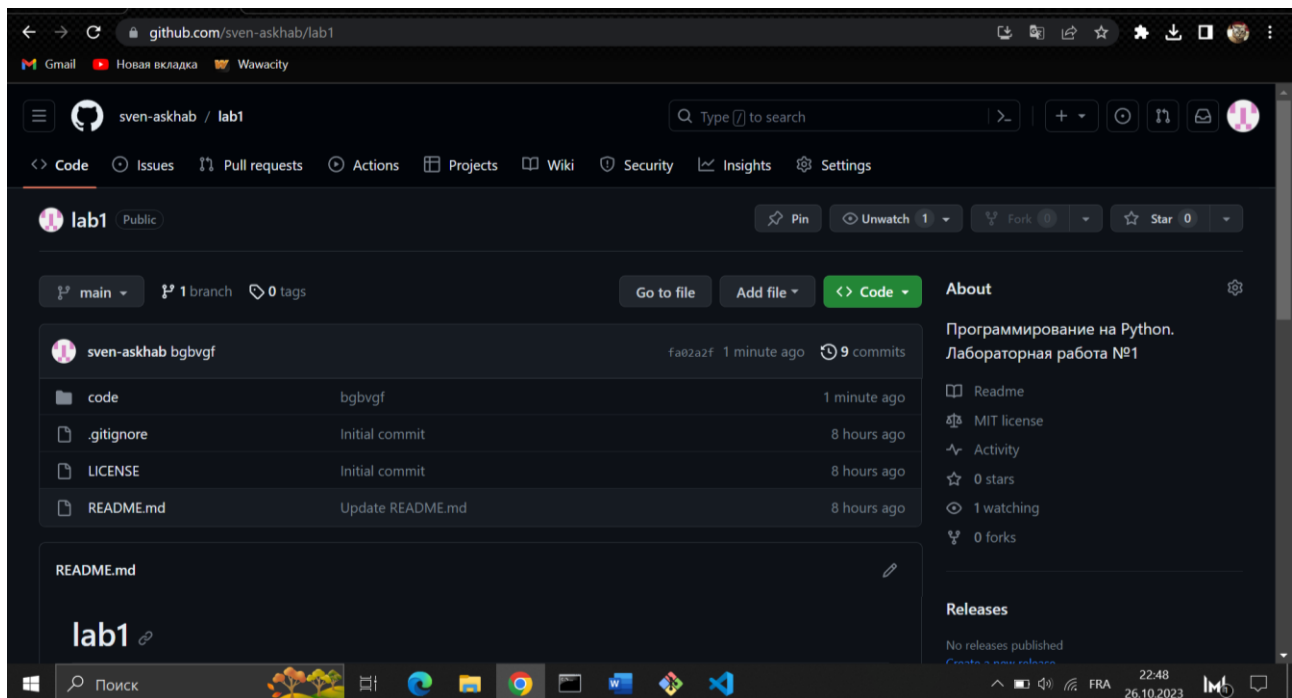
github.com/sven-askhab/lab1

Gmail Новая вкладка Wawacity

sven-askhab / lab1

Type / to search

Code Issues Pull requests Actions Projects Wiki Security Insights Settings

lab1 Public

Pin Unwatch 1 Fork 0 Star 0

main 1 branch 0 tags

Go to file Add file Code

sven-askhab bgbvgf fa02a2f 1 minute ago 9 commits

| | | |
|---|---|---|
| code | bgbvgf | 1 minute ago |
| .gitignore | Initial commit | 8 hours ago |
| LICENSE | Initial commit | 8 hours ago |
| README.md | Update README.md | 8 hours ago |

README.md

lab1

About

Программирование на Python. Лабораторная работа №1

Readme
MIT license
Activity
0 stars
1 watching
0 forks

Releases

No releases published

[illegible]

Поиск

FRA 22:48 26.10.2023